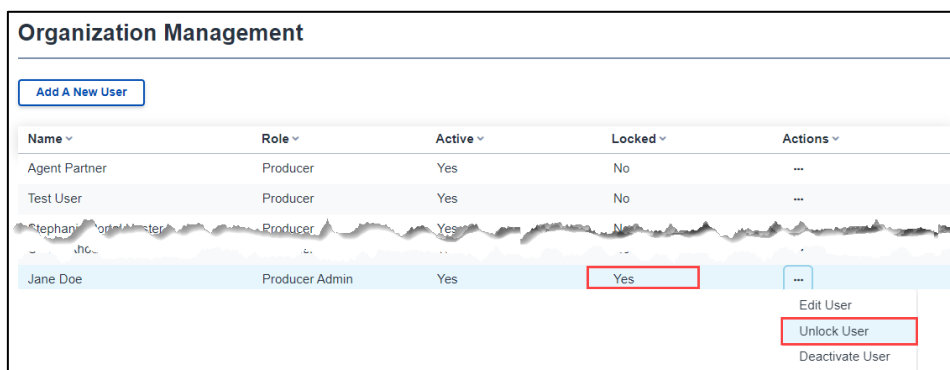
Organization Management

Add A New User

| Name | Role | Active | Locked | Actions |
|---|---|---|---|---|
| Agent Partner | Producer | Yes | No | ··· |
| Test User | Producer | Yes | No | ··· |
| Stephani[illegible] | Producer | Yes | No | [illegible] |
| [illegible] | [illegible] | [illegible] | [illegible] | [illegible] |
| Jane Doe | Producer Admin | Yes | Yes | ··· |

Edit User
Unlock User
Deactivate User